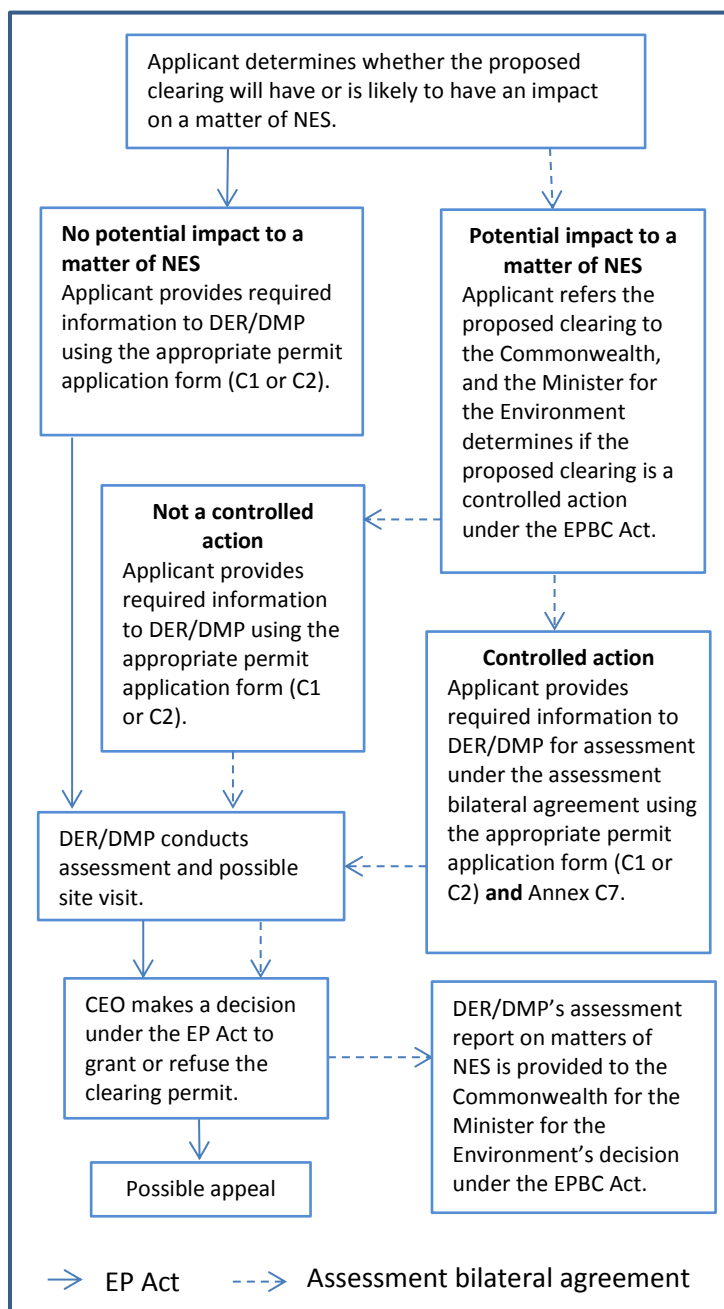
Applicant determines whether the proposed clearing will have or is likely to have an impact on a matter of NES.

**No potential impact to a matter of NES**
Applicant provides required information to DER/DMP using the appropriate permit application form (C1 or C2).

**Potential impact to a matter of NES**
Applicant refers the proposed clearing to the Commonwealth, and the Minister for the Environment determines if the proposed clearing is a controlled action under the EPBC Act.

**Not a controlled action**
Applicant provides required information to DER/DMP using the appropriate permit application form (C1 or C2).

**Controlled action**
Applicant provides required information to DER/DMP for assessment under the assessment bilateral agreement using the appropriate permit application form (C1 or C2) **and** Annex C7.

DER/DMP conducts assessment and possible site visit.

CEO makes a decision under the EP Act to grant or refuse the clearing permit.

DER/DMP's assessment report on matters of NES is provided to the Commonwealth for the Minister for the Environment's decision under the EPBC Act.

Possible appeal

EP Act
Assessment bilateral agreement